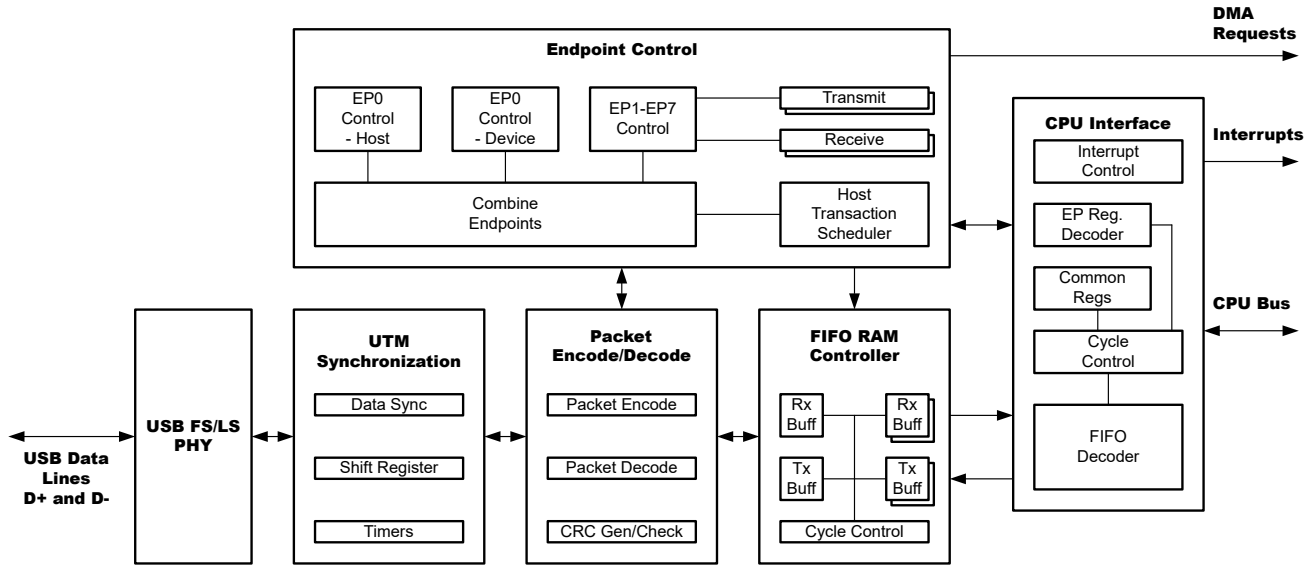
DMA Requests

Endpoint Control

EP0 Control - Host

EP0 Control - Device

EP1-EP7 Control

Transmit

Receive

Combine Endpoints

Host Transaction Scheduler

CPU Interface

Interrupts

Interrupt Control

EP Reg. Decoder

Common Regs

CPU Bus

Cycle Control

FIFO Decoder

USB FS/LS PHY

UTM Synchronization

Data Sync

Shift Register

Timers

Packet Encode/Decode

Packet Encode

Packet Decode

CRC Gen/Check

FIFO RAM Controller

Rx Buff

Rx Buff

Tx Buff

Tx Buff

Cycle Control

USB Data Lines D+ and D-